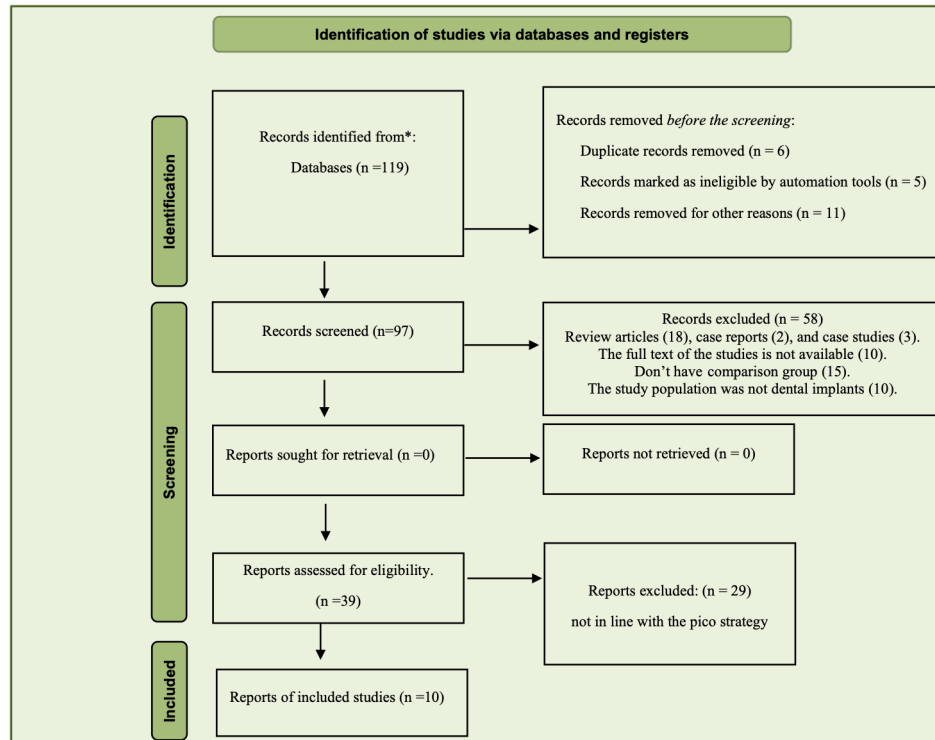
Identification of studies via databases and registers

Identification

Records identified from*:

Databases (n =119)

Records removed *before the screening*:

Duplicate records removed (n = 6)

Records marked as ineligible by automation tools (n = 5)

Records removed for other reasons (n = 11)

Screening

Records screened (n=97)

Records excluded (n = 58)
Review articles (18), case reports (2), and case studies (3).
The full text of the studies is not available (10).
Don't have comparison group (15).
The study population was not dental implants (10).

Reports sought for retrieval (n =0)

Reports not retrieved (n = 0)

Reports assessed for eligibility.

(n =39)

Reports excluded: (n = 29)

not in line with the pico strategy

Included

Reports of included studies (n =10)